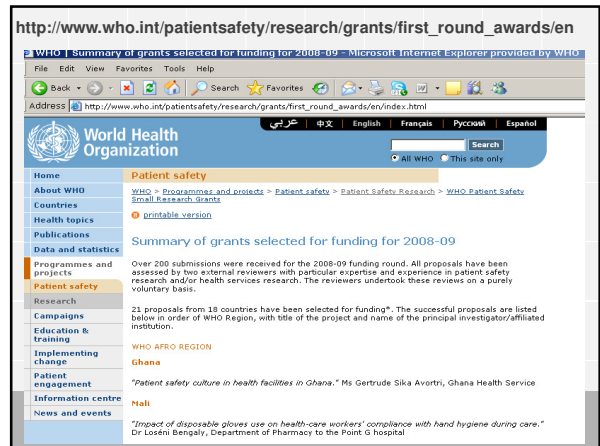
http://www.who.int/patientsafety/research/grants/first_round_awards/en

WHO | Summary of grants selected for funding for 2008-09 - Microsoft Internet Explorer provided by WHO

File Edit View Favorites Tools Help

Back Search Favorites

Address http://www.who.int/patientsafety/research/grants/first_round_awards/en/index.html

World Health Organization

عربي | 中文 | English | Français | Русский | Español

Search

All WHO This site only

Home
About WHO
Countries
Health topics
Publications
Data and statistics
Programmes and projects
Patient safety
Research
Campaigns
Education & training
Implementing change
Patient engagement
Information centre
News and events

Patient safety

WHO > Programmes and projects > Patient safety > Patient Safety Research > WHO Patient Safety Small Research Grants

printable version

Summary of grants selected for funding for 2008-09

Over 200 submissions were received for the 2008-09 funding round. All proposals have been assessed by two external reviewers with particular expertise and experience in patient safety research and/or health services research. The reviewers undertook these reviews on a purely voluntary basis.

21 proposals from 18 countries have been selected for funding*. The successful proposals are listed below in order of WHO Region, with title of the project and name of the principal investigator/affiliated institution.

WHO AFRO REGION

Ghana

"Patient safety culture in health facilities in Ghana." Ms Gertrude Sika Avortri, Ghana Health Service

Mali

"Impact of disposable gloves use on health-care workers' compliance with hand hygiene during care." Dr Loséni Bengaly, Department of Pharmacy to the Point G hospital